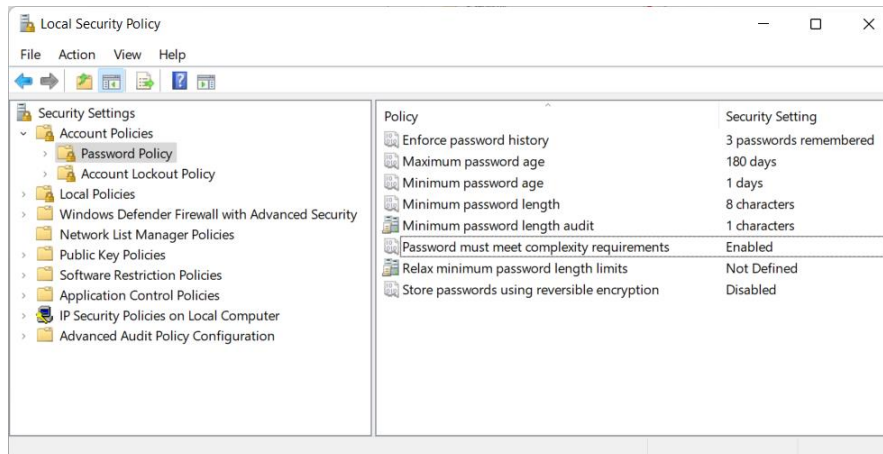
Local Security Policy

File Action View Help

Security Settings
Account Policies
Password Policy
Account Lockout Policy
Local Policies
Windows Defender Firewall with Advanced Security
Network List Manager Policies
Public Key Policies
Software Restriction Policies
Application Control Policies
IP Security Policies on Local Computer
Advanced Audit Policy Configuration

| Policy | Security Setting |
|---|---|
| Enforce password history | 3 passwords remembered |
| Maximum password age | 180 days |
| Minimum password age | 1 days |
| Minimum password length | 8 characters |
| Minimum password length audit | 1 characters |
| Password must meet complexity requirements | Enabled |
| Relax minimum password length limits | Not Defined |
| Store passwords using reversible encryption | Disabled |